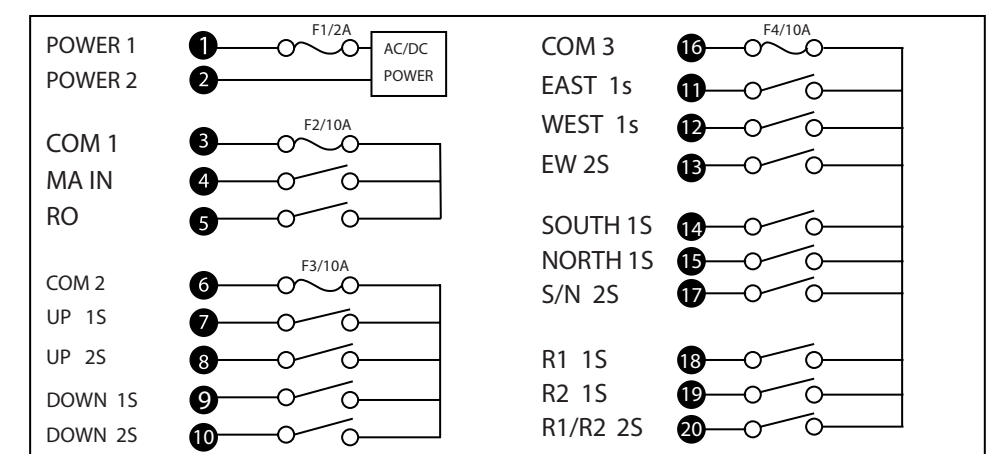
POWER 1 1 F1/2A AC/DC POWER
POWER 2 2

COM 1 3 F2/10A
MA IN 4
RO 5

COM 2 6 F3/10A
UP 1S 7
UP 2S 8
DOWN 1S 9
DOWN 2S 10

COM 3 16 F4/10A
EAST 1s 11
WEST 1s 12
EW 2S 13

SOUTH 1S 14
NORTH 1S 15
S/N 2S 17

R1 1S 18
R2 1S 19
R1/R2 2S 20